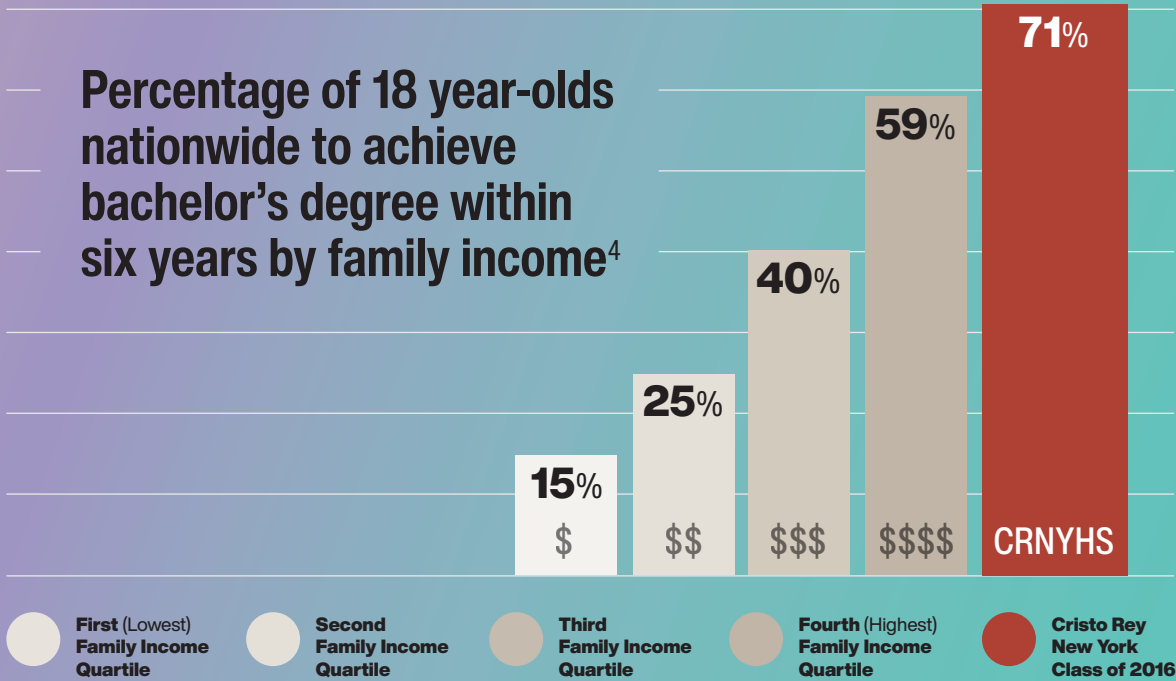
Percentage of 18 year-olds nationwide to achieve bachelor's degree within six years by family income$^4$

15%
$

25%
$$

40%
$$$

59%
$$$$

71%
CRNYHS

First (Lowest) Family Income Quartile

Second Family Income Quartile

Third Family Income Quartile

Fourth (Highest) Family Income Quartile

Cristo Rey New York Class of 2016